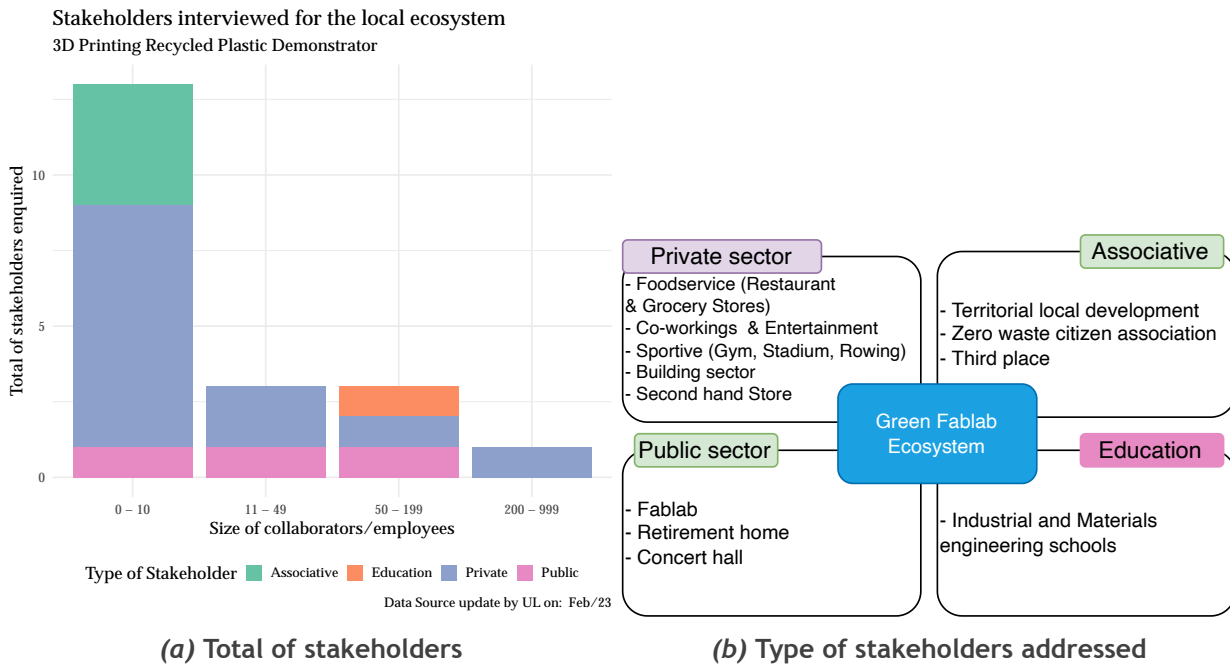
Stakeholders interviewed for the local ecosystem
3D Printing Recycled Plastic Demonstrator

Total of stakeholders enquired

10

5

0

0 – 10
11 – 49
50 – 199
200 – 999

Size of collaborators/employees

Type of Stakeholder  Associative  Education  Private  Public

Data Source update by UL on: Feb/23

Private sector
- Foodservice (Restaurant & Grocery Stores)
- Co-workings & Entertainment
- Sportive (Gym, Stadium, Rowing)
- Building sector
- Second hand Store

Associative
- Territorial local development
- Zero waste citizen association
- Third place

Green Fablab Ecosystem

Public sector
- Fablab
- Retirement home
- Concert hall

Education
- Industrial and Materials engineering schools

*(a)* Total of stakeholders

*(b)* Type of stakeholders addressed